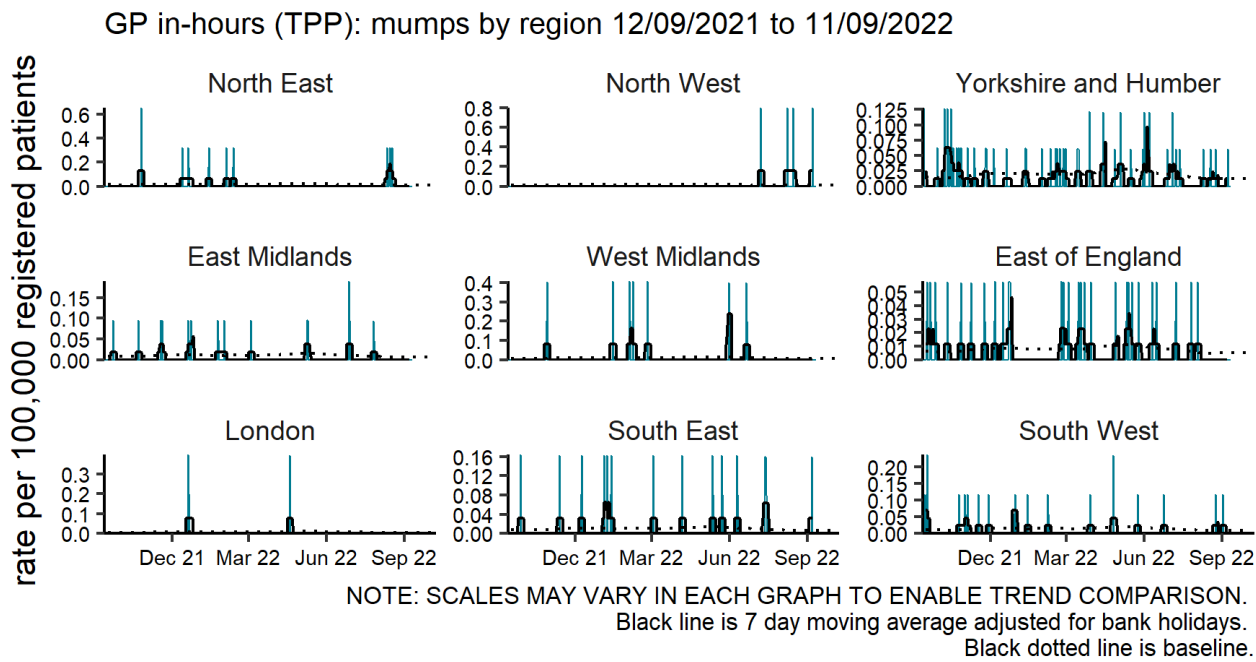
GP in-hours (TPP): mumps by region 12/09/2021 to 11/09/2022

rate per 100,000 registered patients

North East
0.6
0.4
0.2
0.0

North West
0.8
0.6
0.4
0.2
0.0

Yorkshire and Humber
0.125
0.100
0.075
0.050
0.025
0.000

East Midlands
0.15
0.10
0.05
0.00

West Midlands
0.4
0.3
0.2
0.1
0.0

East of England
0.05
0.04
0.03
0.02
0.01
0.00

London
0.3
0.2
0.1
0.0

South East
0.16
0.12
0.08
0.04
0.00

South West
0.20
0.15
0.10
0.05
0.00

Dec 21 Mar 22 Jun 22 Sep 22

Dec 21 Mar 22 Jun 22 Sep 22

Dec 21 Mar 22 Jun 22 Sep 22

NOTE: SCALES MAY VARY IN EACH GRAPH TO ENABLE TREND COMPARISON.
Black line is 7 day moving average adjusted for bank holidays.
Black dotted line is baseline.